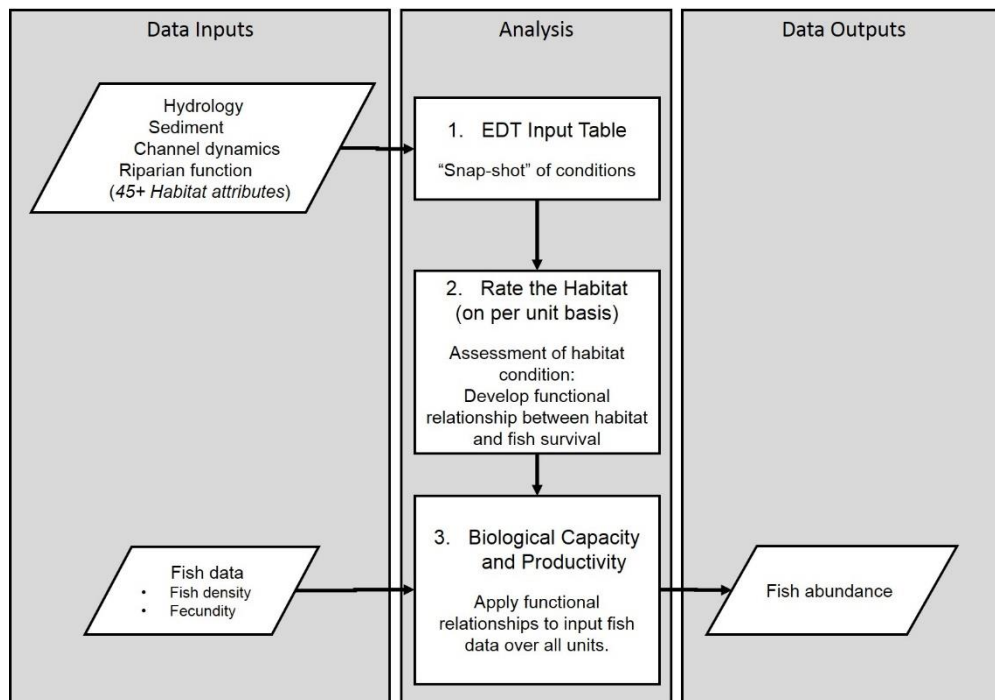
Data Inputs

Analysis

Data Outputs

Hydrology
Sediment
Channel dynamics
Riparian function
(*45+ Habitat attributes*)

1. EDT Input Table

"Snap-shot" of conditions

2. Rate the Habitat
(on per unit basis)

Assessment of habitat condition:
Develop functional relationship between habitat and fish survival

Fish data
• Fish density
• Fecundity

3. Biological Capacity and Productivity

Apply functional relationships to input fish data over all units.

Fish abundance